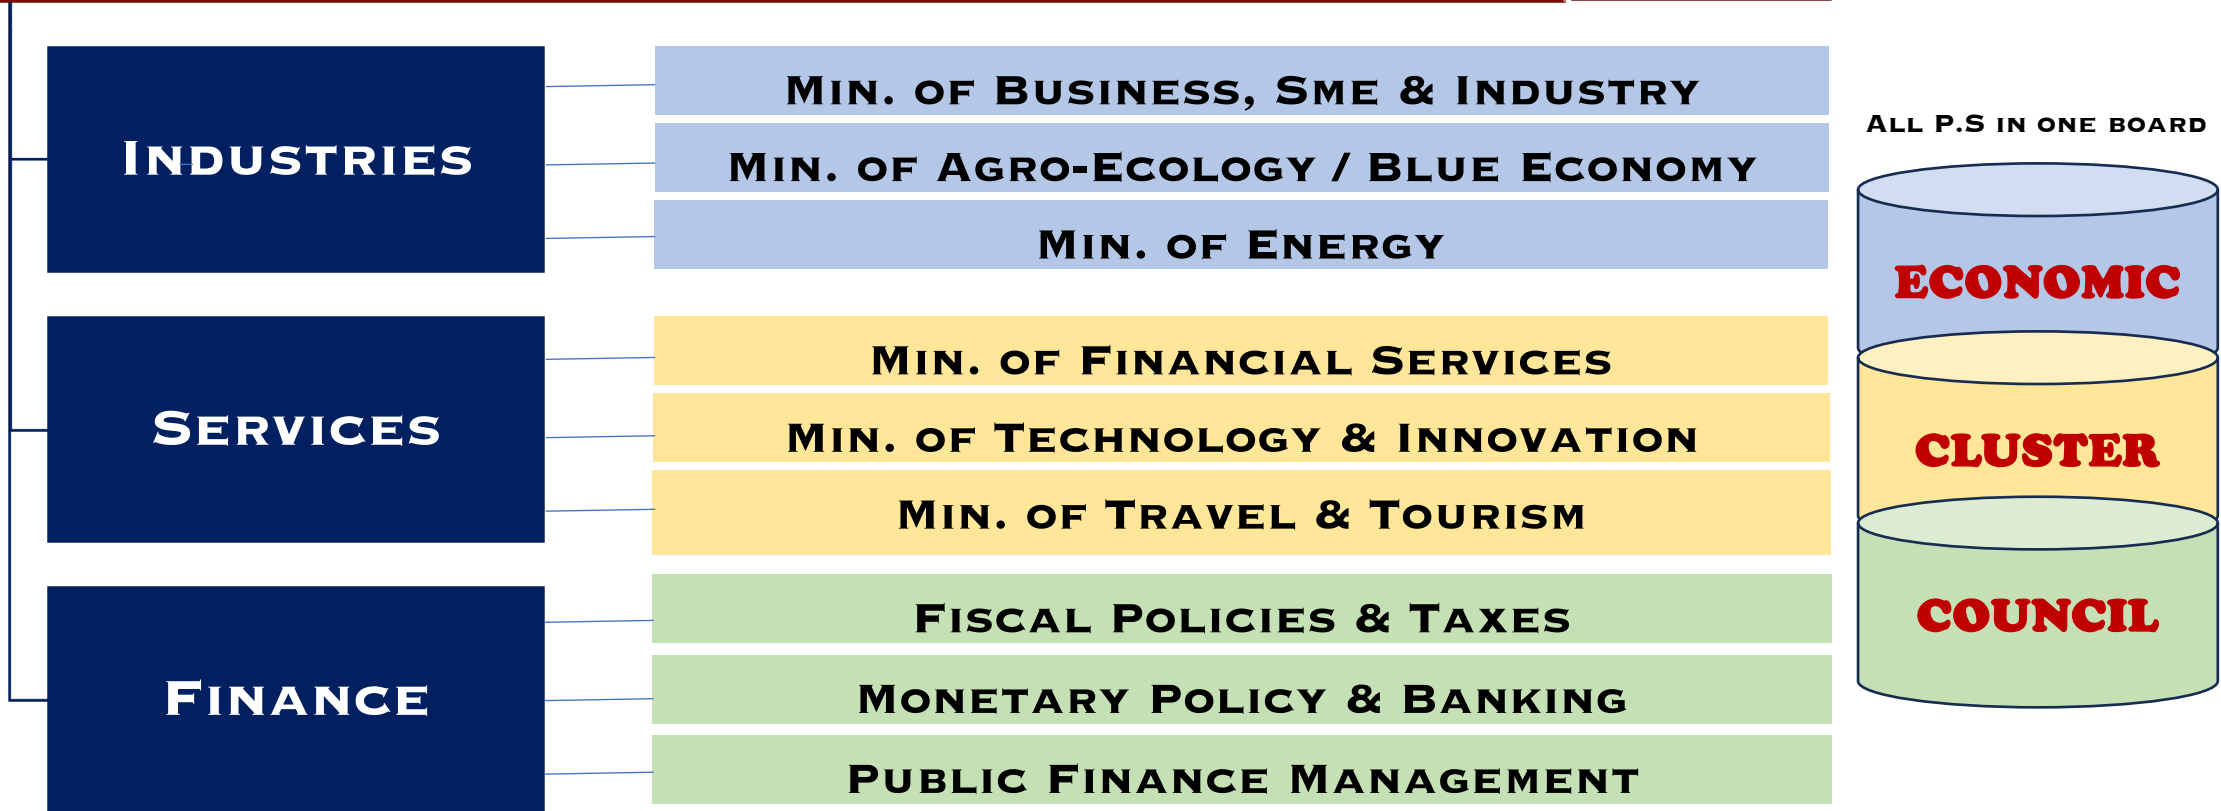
Industries

Min. of Business, SME & Industry

Min. of Agro-Ecology / Blue Economy

Min. of Energy

Services

Min. of Financial Services

Min. of Technology & Innovation

Min. of Travel & Tourism

Finance

Fiscal Policies & Taxes

Monetary Policy & Banking

Public Finance Management

All P.S in one board

ECONOMIC

CLUSTER

COUNCIL